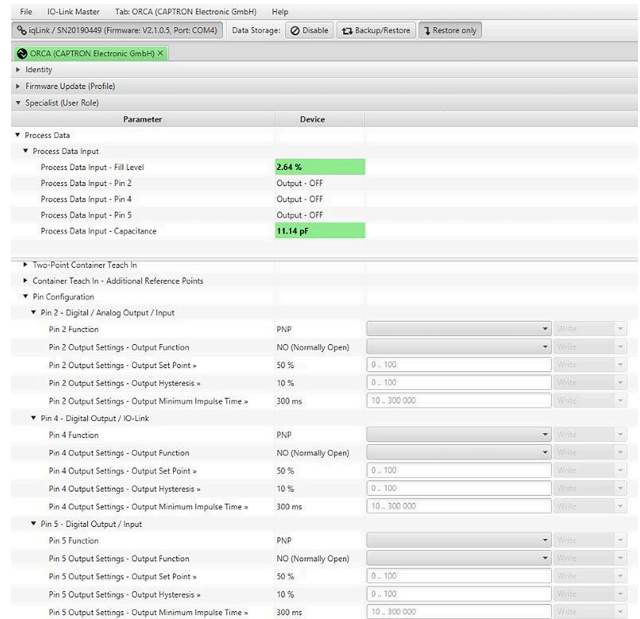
File IO-Link Master Tab: ORCA (CAPTRON Electronic GmbH) Help

iqLink / SN20190449 (Firmware: V2.1.0.5, Port: COM4) Data Storage: Disable Backup/Restore Restore only

ORCA (CAPTRON Electronic GmbH) ×

Identity

Firmware Update (Profile)

Specialist (User Role)

| Parameter | Device | | |
|---|---|---|---|
| Process Data | | | |
| Process Data Input | | | |
| Process Data Input - Fill Level | 2.64 % | | |
| Process Data Input - Pin 2 | Output - OFF | | |
| Process Data Input - Pin 4 | Output - OFF | | |
| Process Data Input - Pin 5 | Output - OFF | | |
| Process Data Input - Capacitance | 11.14 pF | | |
| Two-Point Container Teach In | | | |
| Container Teach In - Additional Reference Points | | | |
| Pin Configuration | | | |
| Pin 2 - Digital / Analog Output / Input | | | |
| Pin 2 Function | PNP | | Write |
| Pin 2 Output Settings - Output Function | NO (Normally Open) | | Write |
| Pin 2 Output Settings - Output Set Point » | 50 % | 0 .. 100 | Write |
| Pin 2 Output Settings - Output Hysteresis » | 10 % | 0 .. 100 | Write |
| Pin 2 Output Settings - Output Minimum Impulse Time » | 300 ms | 10 .. 300 000 | Write |
| Pin 4 - Digital Output / IO-Link | | | |
| Pin 4 Function | PNP | | Write |
| Pin 4 Output Settings - Output Function | NO (Normally Open) | | Write |
| Pin 4 Output Settings - Output Set Point » | 50 % | 0 .. 100 | Write |
| Pin 4 Output Settings - Output Hysteresis » | 10 % | 0 .. 100 | Write |
| Pin 4 Output Settings - Output Minimum Impulse Time » | 300 ms | 10 .. 300 000 | Write |
| Pin 5 - Digital Output / Input | | | |
| Pin 5 Function | PNP | | Write |
| Pin 5 Output Settings - Output Function | NO (Normally Open) | | Write |
| Pin 5 Output Settings - Output Set Point » | 50 % | 0 .. 100 | Write |
| Pin 5 Output Settings - Output Hysteresis » | 10 % | 0 .. 100 | Write |
| Pin 5 Output Settings - Output Minimum Impulse Time » | 300 ms | 10 .. 300 000 | Write |